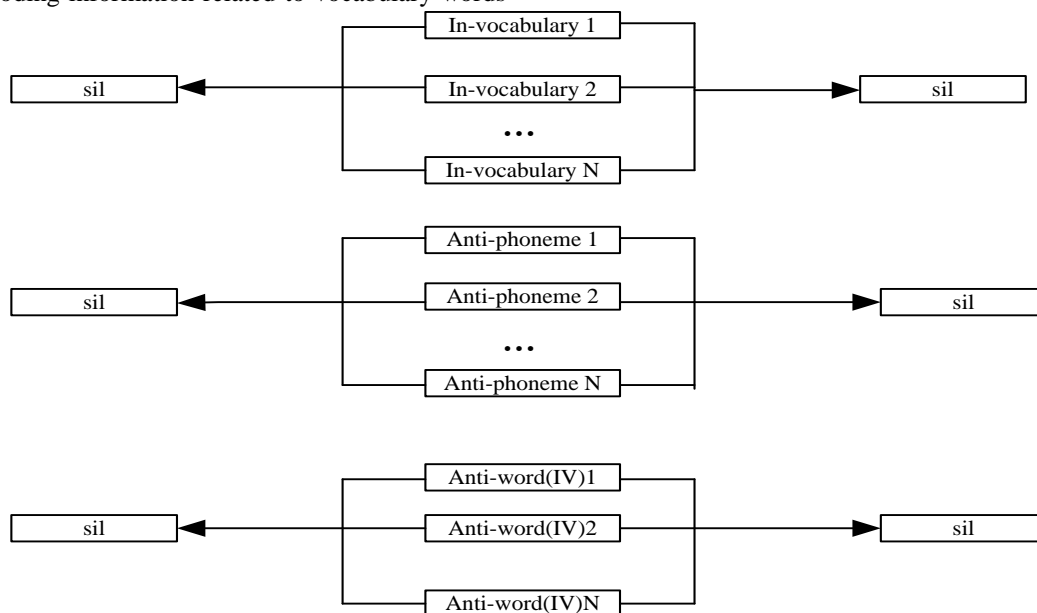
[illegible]ding information related to vocabulary words

In-vocabulary 1
sil
In-vocabulary 2
sil
...
In-vocabulary N

Anti-phoneme 1
sil
Anti-phoneme 2
sil
...
Anti-phoneme N

Anti-word(IV)1
sil
Anti-word(IV)2
sil
Anti-word(IV)N